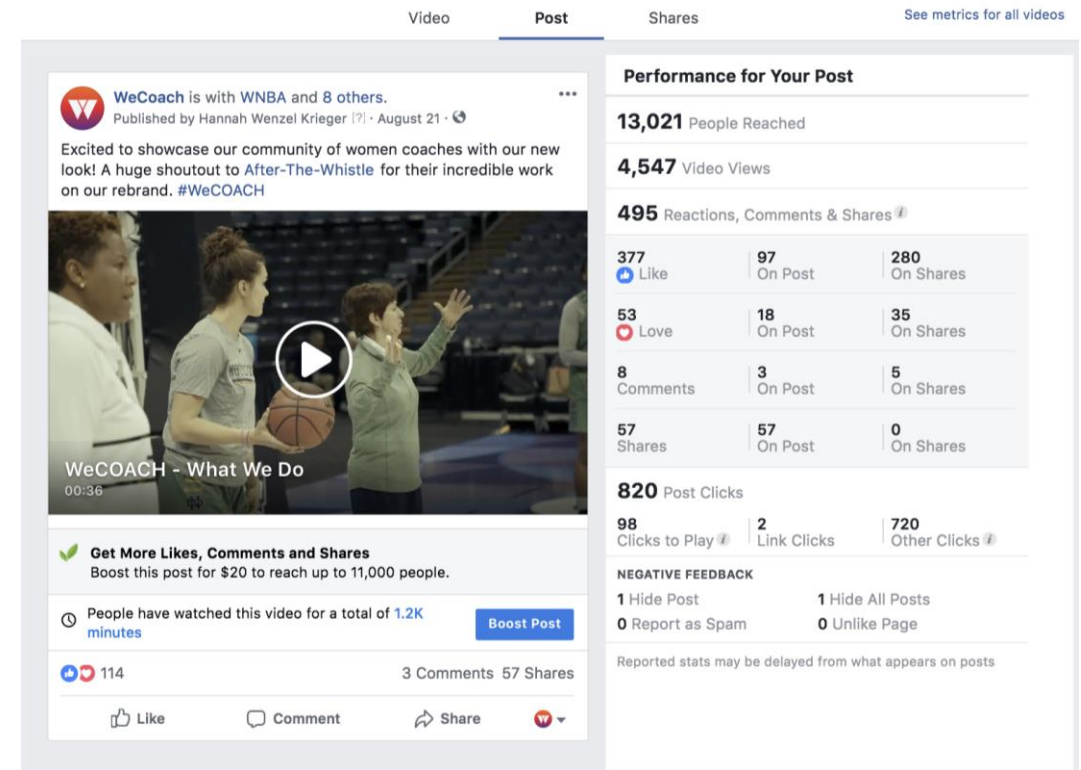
Video Post Shares

See metrics for all videos

WeCoach is with WNBA and 8 others.
Published by Hannah Wenzel Krieger [?] · August 21 ·

Excited to showcase our community of women coaches with our new look! A huge shoutout to After-The-Whistle for their incredible work on our rebrand. #WeCOACH

WeCOACH - What We Do
00:36

Get More Likes, Comments and Shares
Boost this post for $20 to reach up to 11,000 people.

People have watched this video for a total of 1.2K minutes

Boost Post

114

3 Comments 57 Shares

Like Comment Share

Performance for Your Post

13,021 People Reached

4,547 Video Views

495 Reactions, Comments & Shares

| | | |
|---|---|---|
| 377 Like | 97 On Post | 280 On Shares |
| 53 Love | 18 On Post | 35 On Shares |
| 8 Comments | 3 On Post | 5 On Shares |
| 57 Shares | 57 On Post | 0 On Shares |

820 Post Clicks

| | | |
|---|---|---|
| 98 Clicks to Play | 2 Link Clicks | 720 Other Clicks |

NEGATIVE FEEDBACK

1 Hide Post
1 Hide All Posts
0 Report as Spam
0 Unlike Page

Reported stats may be delayed from what appears on posts